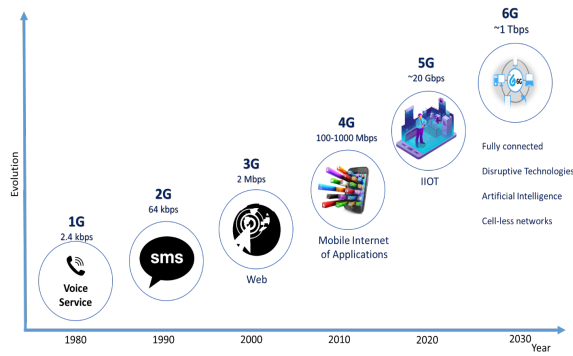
Evolution

6G
~1 Tbps

6G

5G
~20 Gbps

4G
100-1000 Mbps

3G
2 Mbps

2G
64 kbps

1G
2.4 kbps

Voice Service

sms

Web

Mobile Internet of Applications

IIOT

Fully connected

Disruptive Technologies

Artificial Intelligence

Cell-less networks

1980

1990

2000

2010

2020

2030

Year